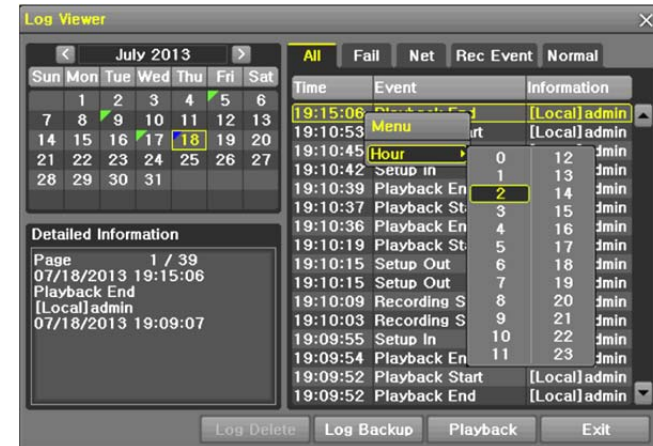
Log Viewer

July 2013

| Sun | Mon | Tue | Wed | Thu | Fri | Sat |
|---|---|---|---|---|---|---|
| | 1 | 2 | 3 | 4 | 5 | 6 |
| 7 | 8 | 9 | 10 | 11 | 12 | 13 |
| 14 | 15 | 16 | 17 | 18 | 19 | 20 |
| 21 | 22 | 23 | 24 | 25 | 26 | 27 |
| 28 | 29 | 30 | 31 | | | |

Detailed Information

Page 1 / 39
07/18/2013 19:15:06
Playback End
[Local]admin
07/18/2013 19:09:07

All Fail Net Rec Event Normal

| Time | Event | Information |
|---|---|---|
| 19:15:06 | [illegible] | [Local]admin |
| 19:10:53 | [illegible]rt | [Local]admin |
| 19:10:45 | | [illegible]dmin |
| 19:10:42 | Setup In | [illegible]dmin |
| 19:10:39 | Playback En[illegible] | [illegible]dmin |
| 19:10:37 | Playback Sta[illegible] | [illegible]dmin |
| 19:10:36 | Playback En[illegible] | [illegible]dmin |
| 19:10:19 | Playback Sta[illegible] | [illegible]dmin |
| 19:10:15 | Setup Out | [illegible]dmin |
| 19:10:15 | Setup Out | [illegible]dmin |
| 19:10:09 | Recording S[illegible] | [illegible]dmin |
| 19:10:03 | Recording S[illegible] | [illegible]dmin |
| 19:09:55 | Setup In | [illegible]dmin |
| 19:09:54 | Playback En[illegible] | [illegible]dmin |
| 19:09:52 | Playback Start | [Local]admin |
| 19:09:52 | Playback End | [Local]admin |

Menu
Hour

0 12
1 13
2 14
3 15
4 16
5 17
6 18
7 19
8 20
9 21
10 22
11 23

Log Delete Log Backup Playback Exit